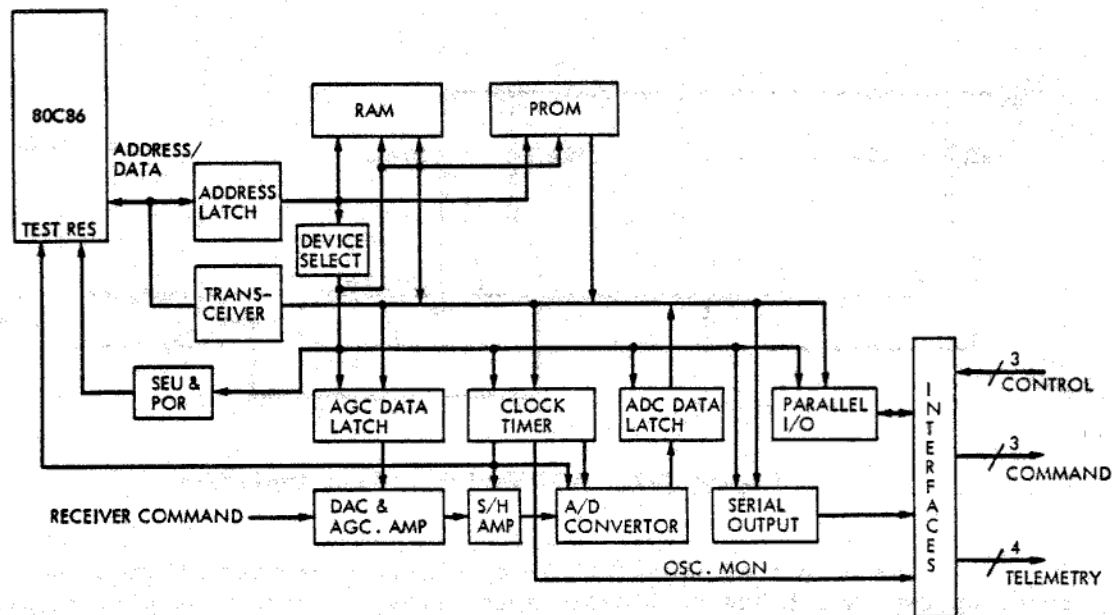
80C86

TEST RES

ADDRESS/ DATA

RAM

PROM

ADDRESS LATCH

DEVICE SELECT

TRANS-CEIVER

SEU & POR

AGC DATA LATCH

CLOCK TIMER

ADC DATA LATCH

PARALLEL I/O

INTERFACES

3 CONTROL

3 COMMAND

4 TELEMETRY

RECEIVER COMMAND

DAC & AGC. AMP

S/H AMP

A/D CONVERTOR

SERIAL OUTPUT

OSC. MON